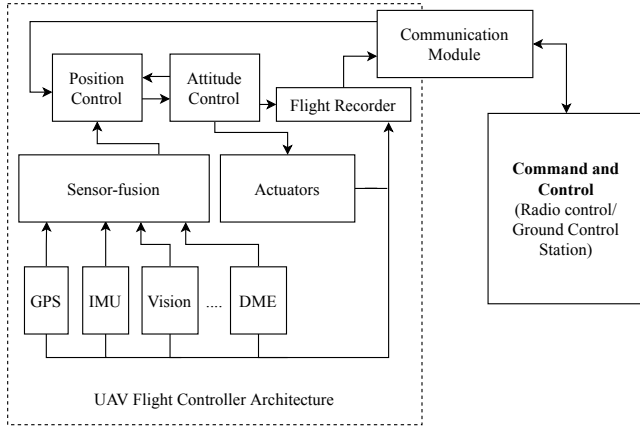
Communication Module

Position Control

Attitude Control

Flight Recorder

Sensor-fusion

Actuators

GPS

IMU

Vision

....

DME

UAV Flight Controller Architecture

**Command and Control**
(Radio control/ Ground Control Station)